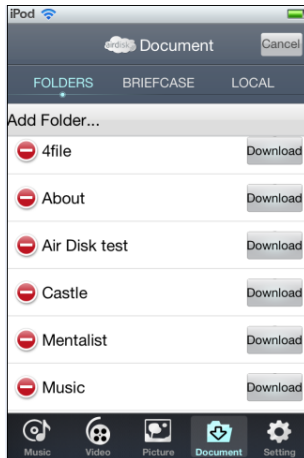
iPod

airdisk Document

Cancel

FOLDERS BRIEFCASE LOCAL

Add Folder...

4file Download

About Download

Air Disk test Download

Castle Download

Mentalist Download

Music Download

Music Video Picture Document Setting